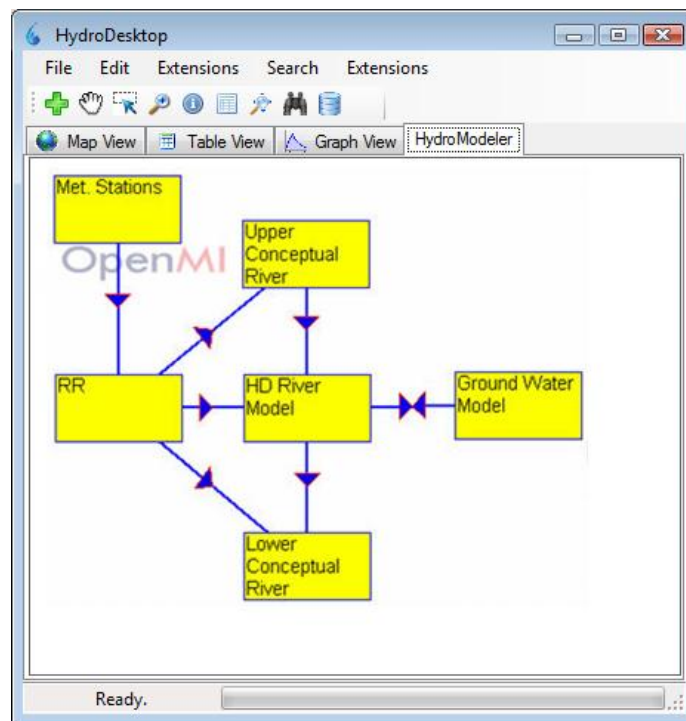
HydroDesktop

File Edit Extensions Search Extensions

Map View Table View Graph View HydroModeler

Met. Stations

OpenMI

Upper Conceptual River

RR

HD River Model

Ground Water Model

Lower Conceptual River

Ready.